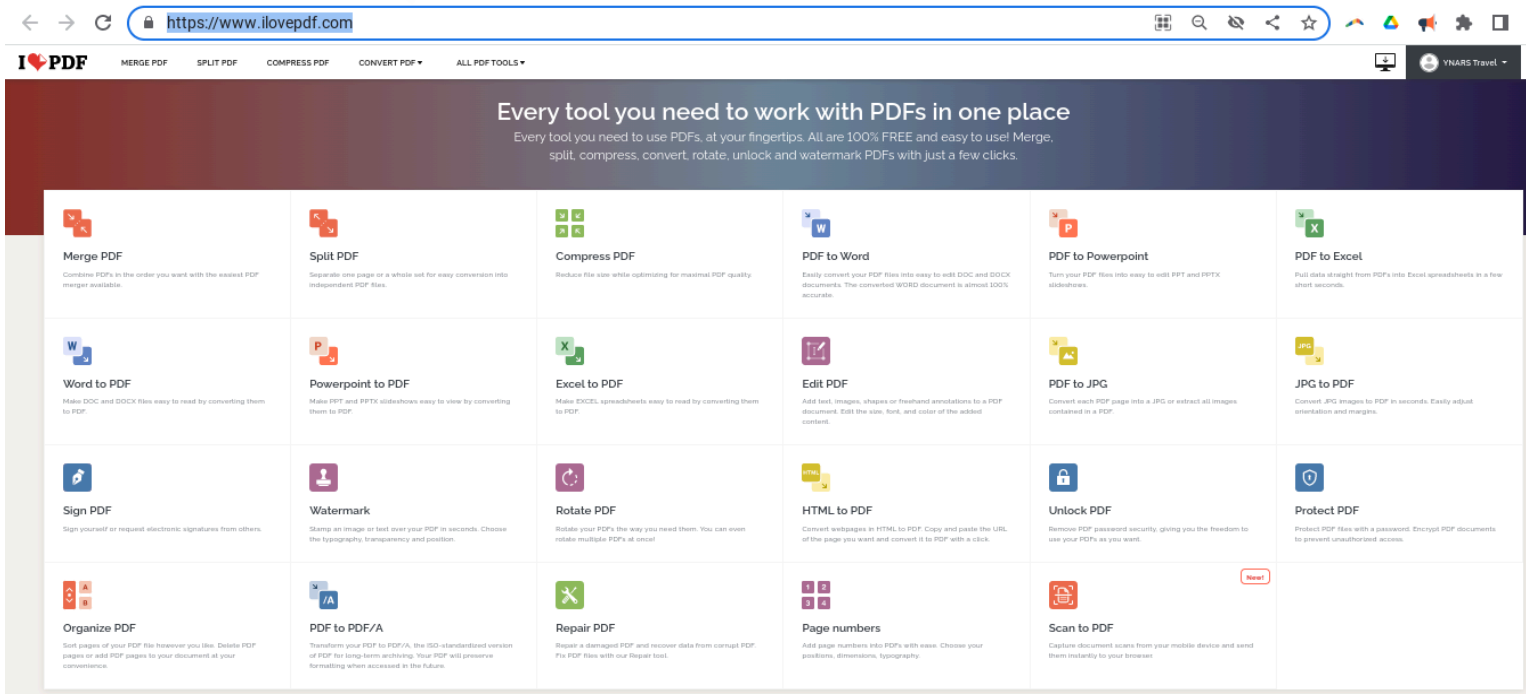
https://www.ilovepdf.com

I ❤ PDF MERGE PDF SPLIT PDF COMPRESS PDF CONVERT PDF ▾ ALL PDF TOOLS ▾ YNARS Travel ▾

Every tool you need to work with PDFs in one place

Every tool you need to use PDFs, at your fingertips. All are 100% FREE and easy to use! Merge, split, compress, convert, rotate, unlock and watermark PDFs with just a few clicks.

Merge PDF
Combine PDFs in the order you want with the easiest PDF merger available.

Split PDF
Separate one page or a whole set for easy conversion into independent PDF files.

Compress PDF
Reduce file size while optimizing for maximal PDF quality.

PDF to Word
Easily convert your PDF files into easy to edit DOC and DOCX documents. The converted WORD document is almost 100% accurate.

PDF to Powerpoint
Turn your PDF files into easy to edit PPT and PPTX slideshows.

PDF to Excel
Pull data straight from PDFs into Excel spreadsheets in a few short seconds.

Word to PDF
Make DOC and DOCX files easy to read by converting them to PDF.

Powerpoint to PDF
Make PPT and PPTX slideshows easy to view by converting them to PDF.

Excel to PDF
Make EXCEL spreadsheets easy to read by converting them to PDF.

Edit PDF
Add text, images, shapes or freehand annotations to a PDF document. Edit the size, font, and color of the added content.

PDF to JPG
Convert each PDF page into a JPG or extract all images contained in a PDF.

JPG to PDF
Convert JPG images to PDF in seconds. Easily adjust orientation and margins.

Sign PDF
Sign yourself or request electronic signatures from others.

Watermark
Stamp an image or text over your PDF in seconds. Choose the typography, transparency and position.

Rotate PDF
Rotate your PDFs the way you need them. You can even rotate multiple PDFs at once!

HTML to PDF
Convert webpages in HTML to PDF. Copy and paste the URL of the page you want and convert it to PDF with a click.

Unlock PDF
Remove PDF password security, giving you the freedom to use your PDFs as you want.

Protect PDF
Protect PDF files with a password. Encrypt PDF documents to prevent unauthorized access.

Organize PDF
Sort pages of your PDF file however you like. Delete PDF pages or add PDF pages to your document at your convenience.

PDF to PDF/A
Transform your PDF to PDF/A, the ISO-standardized version of PDF for long-term archiving. Your PDF will preserve formatting when accessed in the future.

Repair PDF
Repair a damaged PDF and recover data from corrupt PDF. Fix PDF files with our Repair tool.

Page numbers
Add page numbers into PDFs with ease. Choose your positions, dimensions, typography.

New!
Scan to PDF
Capture document scans from your mobile device and send them instantly to your browser.